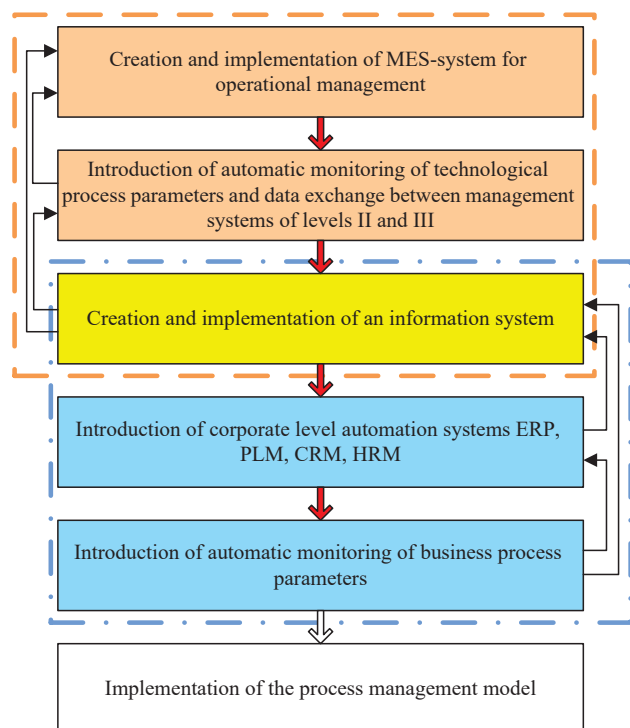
Creation and implementation of MES-system for operational management

Introduction of automatic monitoring of technological process parameters and data exchange between management systems of levels II and III

Creation and implementation of an information system

Introduction of corporate level automation systems ERP, PLM, CRM, HRM

Introduction of automatic monitoring of business process parameters

Implementation of the process management model